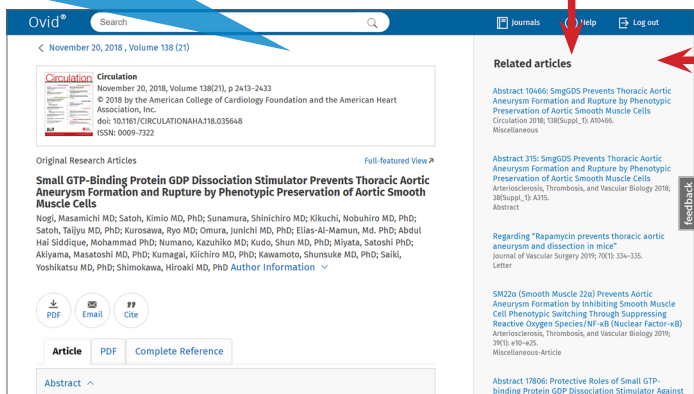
Ovid®
Search
Journals
Help
Log out

< November 20, 2018 , Volume 138 (21)

Circulation
Circulation
November 20, 2018, Volume 138(21), p 2413–2433
© 2018 by the American College of Cardiology Foundation and the American Heart Association, Inc.
doi: 10.1161/CIRCULATIONAHA.118.035648
ISSN: 0009-7322

Original Research Articles
Full-featured View

Small GTP-Binding Protein GDP Dissociation Stimulator Prevents Thoracic Aortic Aneurysm Formation and Rupture by Phenotypic Preservation of Aortic Smooth Muscle Cells

Nogi, Masamichi MD; Satoh, Kimio MD, PhD; Sunamura, Shinichiro MD; Kikuchi, Nobuhiro MD, PhD; Satoh, Taijyu MD, PhD; Kurosawa, Ryo MD; Omura, Junichi MD, PhD; Elias-Al-Mamun, Md. PhD; Abdul Hai Siddique, Mohammad PhD; Numano, Kazuhiko MD; Kudo, Shun MD, PhD; Miyata, Satoshi PhD; Akiyama, Masatoshi MD, PhD; Kumagai, Kiichiro MD, PhD; Kawamoto, Shunsuke MD, PhD; Saiki, Yoshikatsu MD, PhD; Shimokawa, Hiroaki MD, PhD Author Information

PDF
Email
Cite

Article
PDF
Complete Reference

Abstract

Related articles

Abstract 10466: SmgGDS Prevents Thoracic Aortic Aneurysm Formation and Rupture by Phenotypic Preservation of Aortic Smooth Muscle Cells
Circulation 2018; 138(Suppl_1): A10466.
Miscellaneous

Abstract 315: SmgGDS Prevents Thoracic Aortic Aneurysm Formation and Rupture by Phenotypic Preservation of Aortic Smooth Muscle Cells
Arteriosclerosis, Thrombosis, and Vascular Biology 2018; 38(Suppl_1): A315.
Abstract

Regarding "Rapamycin prevents thoracic aortic aneurysm and dissection in mice"
Journal of Vascular Surgery 2019; 70(1): 334–335.
Letter

SM22α (Smooth Muscle 22α) Prevents Aortic Aneurysm Formation by Inhibiting Smooth Muscle Cell Phenotypic Switching Through Suppressing Reactive Oxygen Species/NF-κB (Nuclear Factor-κB)
Arteriosclerosis, Thrombosis, and Vascular Biology 2019; 39(1): e10–e25.
Miscellaneous-Article

Abstract 17806: Protective Roles of Small GTP-binding Protein GDP Dissociation Stimulator Against

Feedback